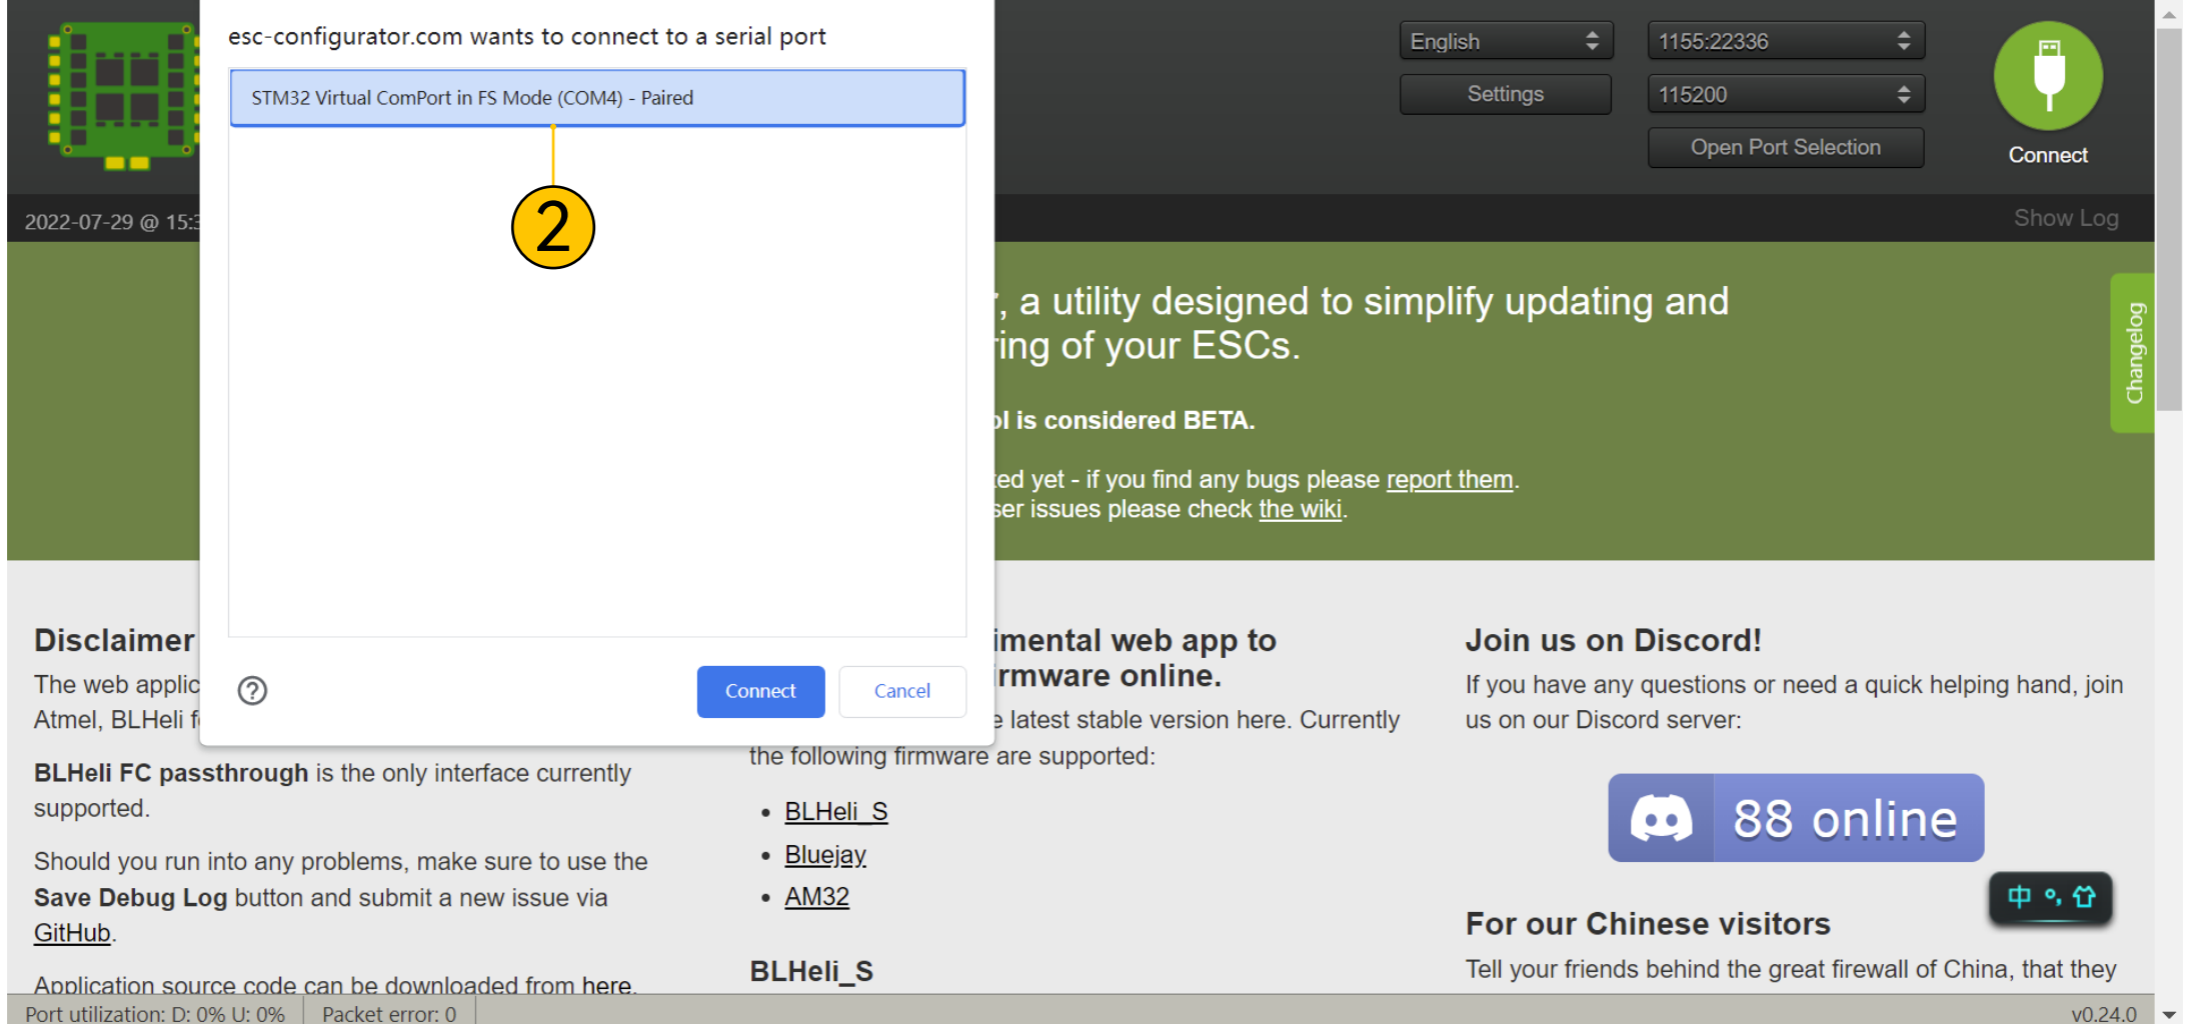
esc-configurator.com wants to connect to a serial port

STM32 Virtual ComPort in FS Mode (COM4) - Paired

2

?

Connect

Cancel

English

Settings

1155:22336

115200

Open Port Selection

Connect

2022-07-29 @ 15:3

Show Log

Changelog

, a utility designed to simplify updating and ing of your ESCs.

l is considered BETA.

ed yet - if you find any bugs please report them. er issues please check the wiki.

Disclaimer

The web applic Atmel, BLHeli f

BLHeli FC passthrough is the only interface currently supported.

Should you run into any problems, make sure to use the Save Debug Log button and submit a new issue via GitHub.

Application source code can be downloaded from here.

imental web app to rmware online.

e latest stable version here. Currently the following firmware are supported:

- BLHeli_S
- Bluejay
- AM32

BLHeli_S

Join us on Discord!

If you have any questions or need a quick helping hand, join us on our Discord server:

88 online

中 °, 仚

For our Chinese visitors

Tell your friends behind the great firewall of China, that they

Port utilization: D: 0% U: 0%

Packet error: 0

v0.24.0